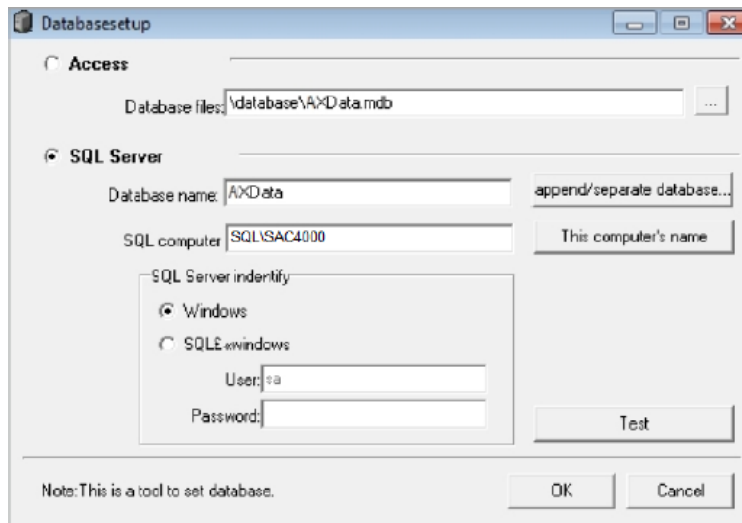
Databasesetup

Access

Database files: \database\AXData.mdb ...

SQL Server

Database name: AXData

append/separate database...

SQL computer SQL\SAC4000

This computer's name

SQL Server indentify

Windows

SQL&windows

User: sa

Password:

Test

Note:This is a tool to set database.

OK

Cancel